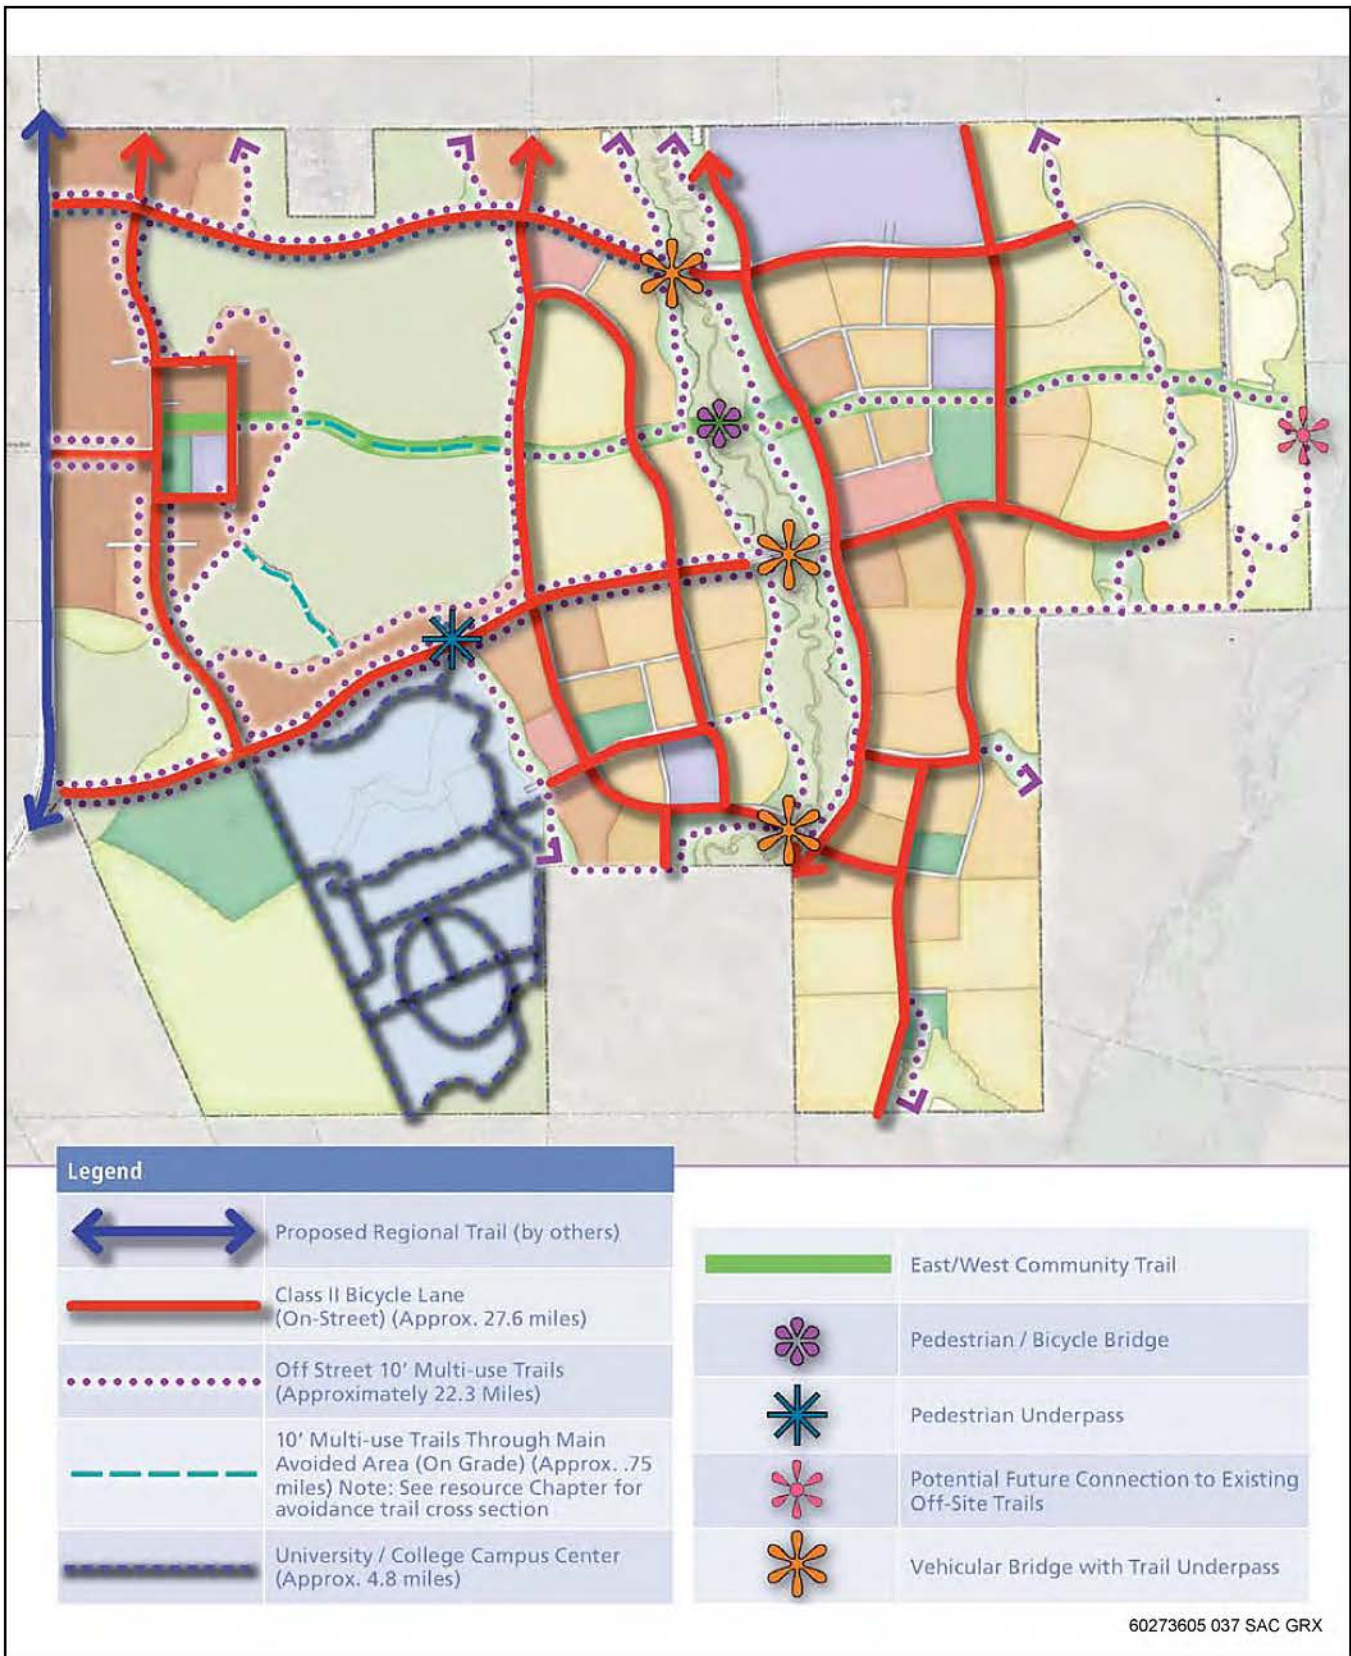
Legend

| | |
|---|---|
| | Proposed Regional Trail (by others) |
| | Class II Bicycle Lane (On-Street) (Approx. 27.6 miles) |
| | Off Street 10' Multi-use Trails (Approximately 22.3 Miles) |
| | 10' Multi-use Trails Through Main Avoided Area (On Grade) (Approx. .75 miles) Note: See resource Chapter for avoidance trail cross section |
| | University / College Campus Center (Approx. 4.8 miles) |

| | |
|---|---|
| | East/West Community Trail |
| | Pedestrian / Bicycle Bridge |
| | Pedestrian Underpass |
| | Potential Future Connection to Existing Off-Site Trails |
| | Vehicular Bridge with Trail Underpass |

60273605 037 SAC GRX